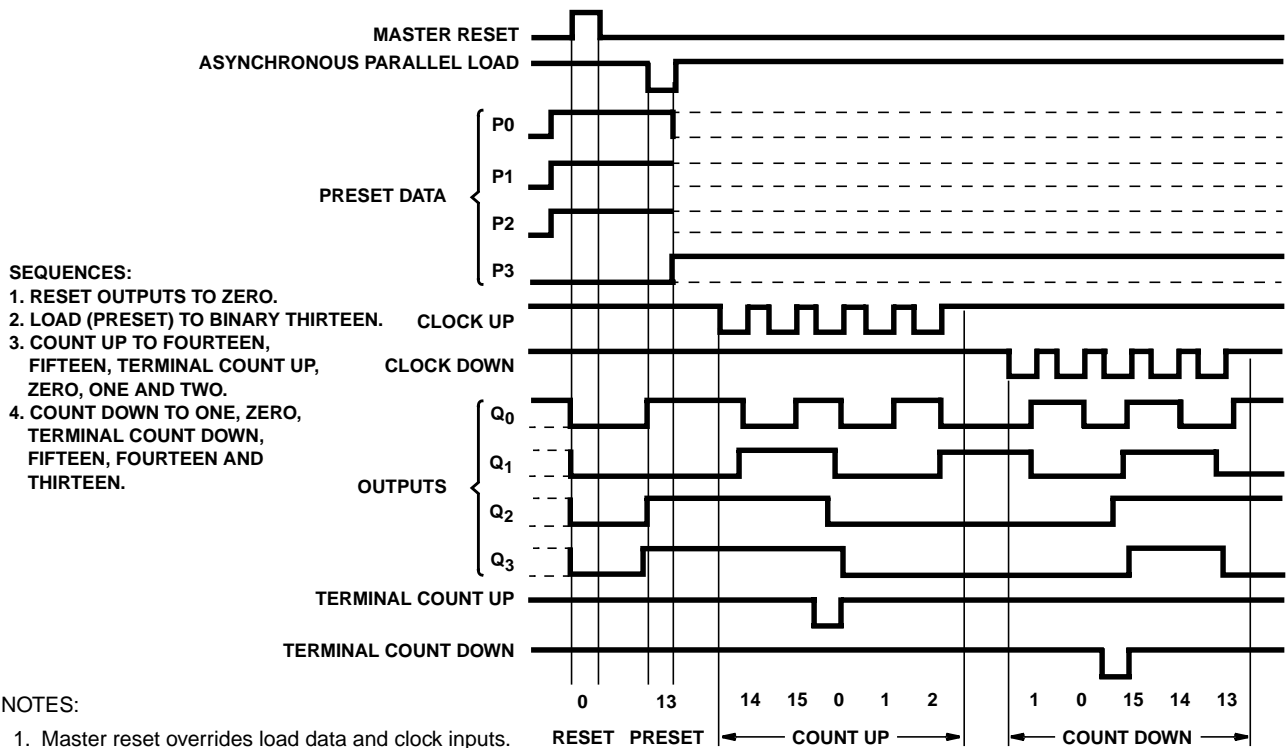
MASTER RESET

ASYNCHRONOUS PARALLEL LOAD

PRESET DATA

P0

P1

P2

P3

SEQUENCES:
1. RESET OUTPUTS TO ZERO.
2. LOAD (PRESET) TO BINARY THIRTEEN.
3. COUNT UP TO FOURTEEN, FIFTEEN, TERMINAL COUNT UP, ZERO, ONE AND TWO.
4. COUNT DOWN TO ONE, ZERO, TERMINAL COUNT DOWN, FIFTEEN, FOURTEEN AND THIRTEEN.

CLOCK UP

CLOCK DOWN

OUTPUTS

$Q_0$

$Q_1$

$Q_2$

$Q_3$

TERMINAL COUNT UP

TERMINAL COUNT DOWN

0 13 14 15 0 1 2 1 0 15 14 13

RESET PRESET COUNT UP COUNT DOWN

NOTES:

1. Master reset overrides load data and clock inputs.